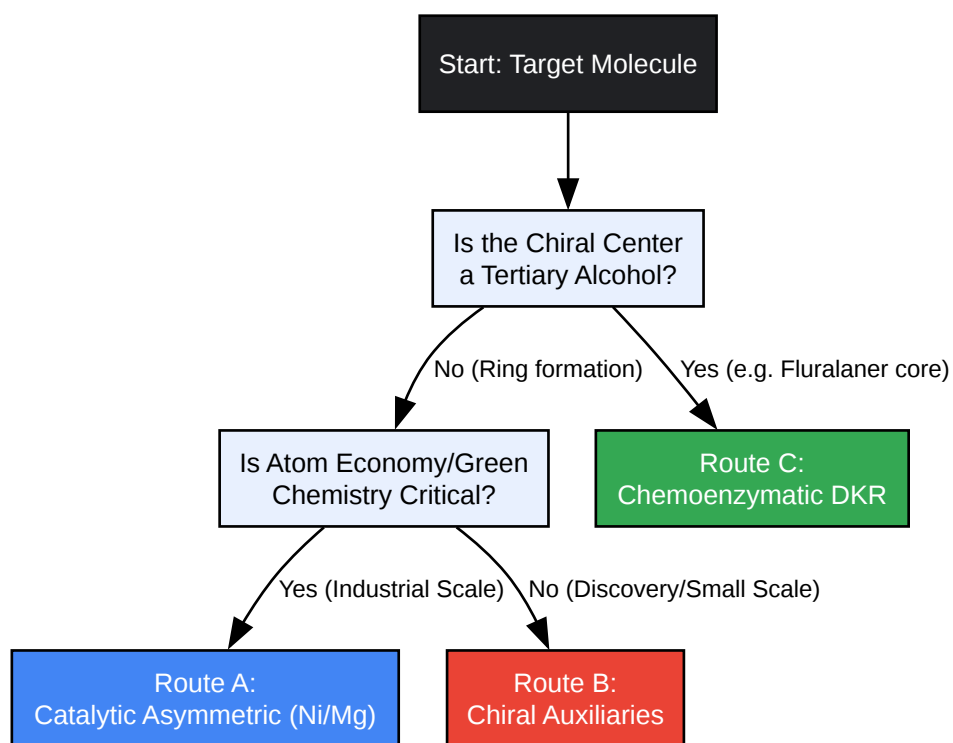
Start: Target Molecule

Is the Chiral Center a Tertiary Alcohol?

No (Ring formation)

Yes (e.g. Fluralaner core)

Is Atom Economy/Green Chemistry Critical?

Route C: Chemoenzymatic DKR

Yes (Industrial Scale)

No (Discovery/Small Scale)

Route A: Catalytic Asymmetric (Ni/Mg)

Route B: Chiral Auxiliaries